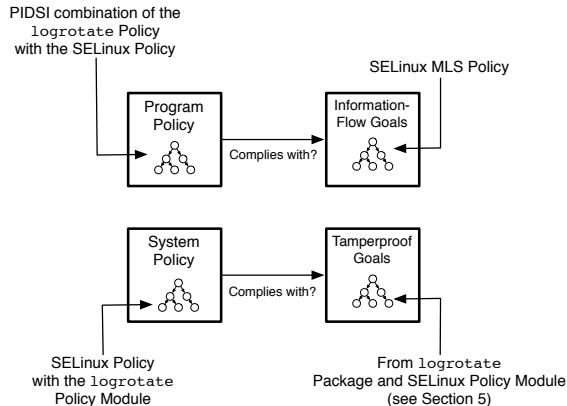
PIDSI combination of the logrotate Policy with the SELinux Policy

SELinux MLS Policy

Program Policy

Information-Flow Goals

Complies with?

System Policy

Tamperproof Goals

Complies with?

SELinux Policy with the logrotate Policy Module

From logrotate Package and SELinux Policy Module (see Section 5)